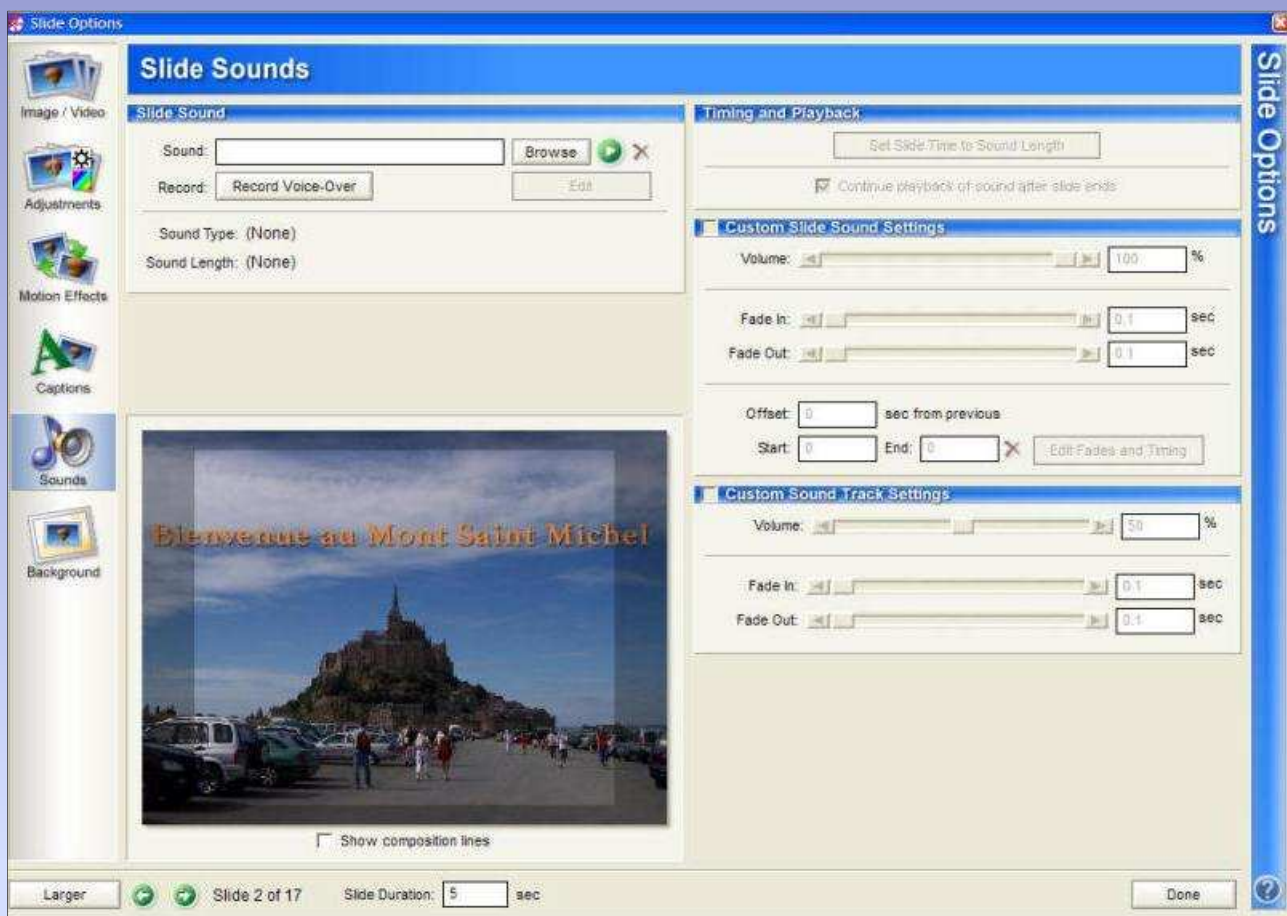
Slide Options

Image / Video

Adjustments

Motion Effects

Captions

Sounds

Background

Slide Sounds

Slide Sound

Sound: Browse

Record: Record Voice-Over Edit

Sound Type: (None)

Sound Length: (None)

Bienvenue au Mont Saint Michel

Show composition lines

Timing and Playback

Set Slide Time to Sound Length

Continue playback of sound after slide ends

Custom Slide Sound Settings

Volume: 100 %

Fade In: 0.1 sec

Fade Out: 0.1 sec

Offset: 0 sec from previous

Start: 0 End: 0 Edit Fades and Timing

Custom Sound Track Settings

Volume: 50 %

Fade In: 0.1 sec

Fade Out: 0.1 sec

Slide Options

Larger Slide 2 of 17 Slide Duration: 5 sec

Done